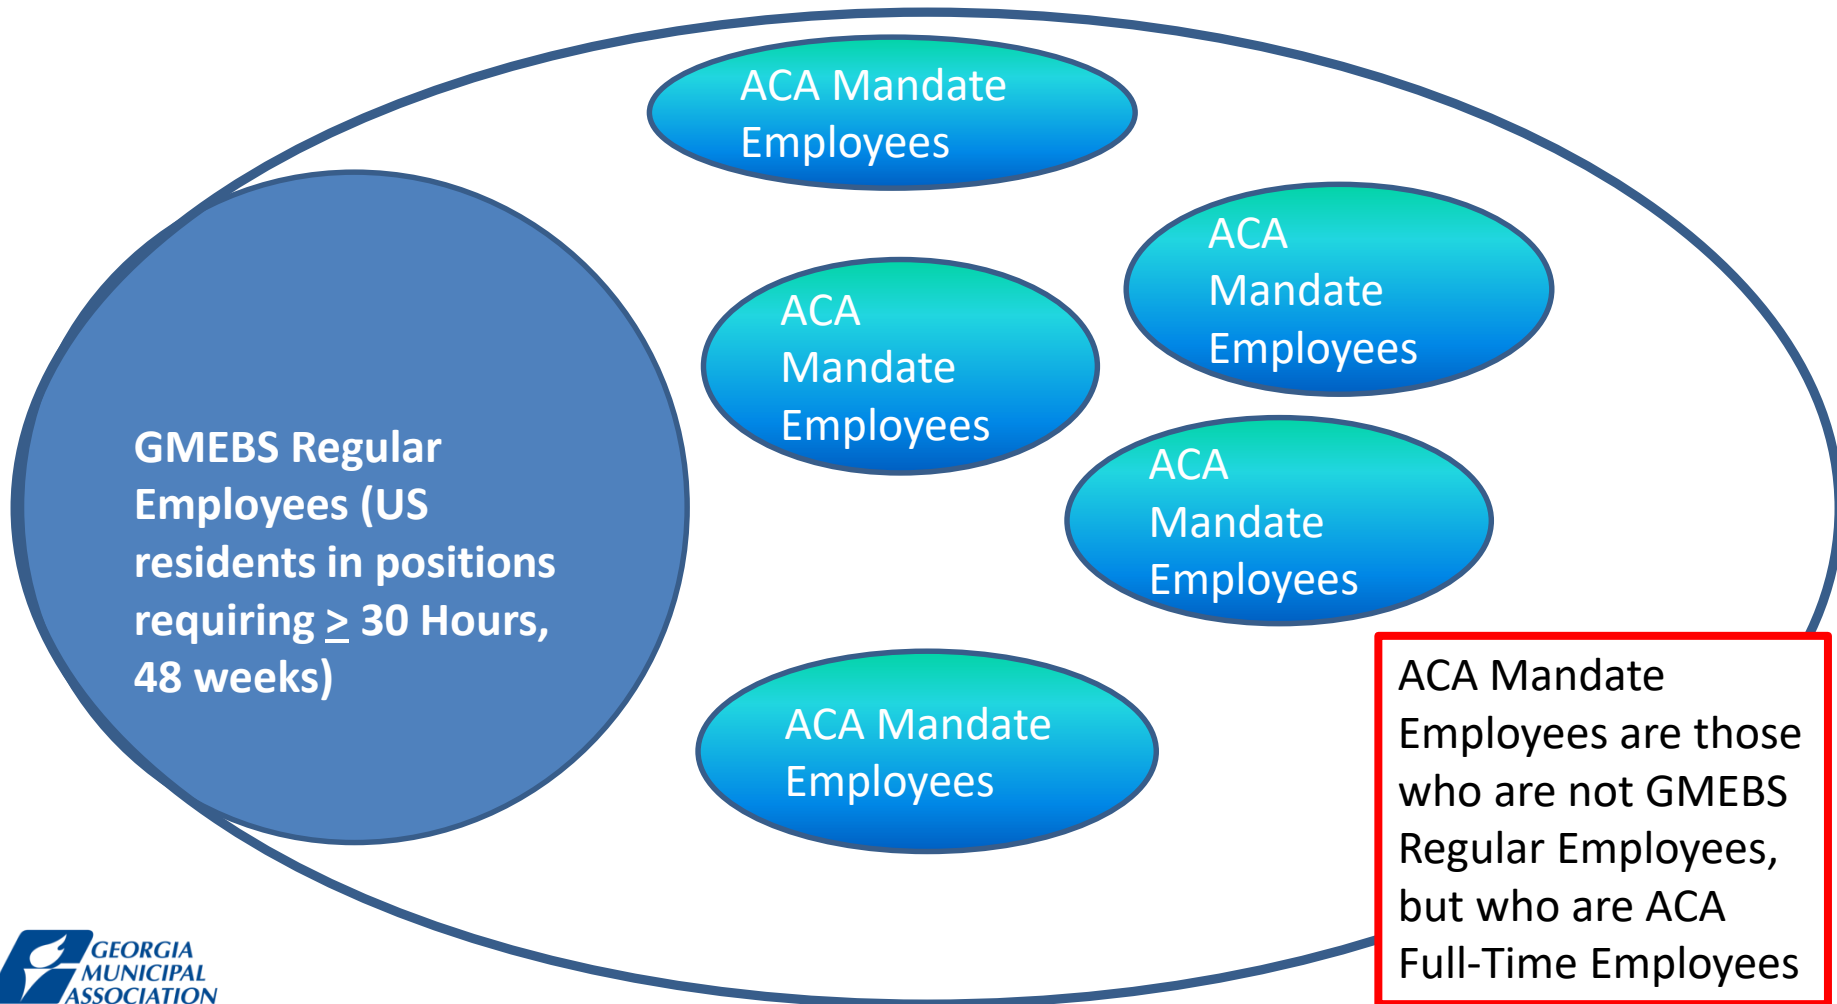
ACA Mandate Employees

ACA Mandate Employees

ACA Mandate Employees

GMEBS Regular Employees (US residents in positions requiring $\geq$ 30 Hours, 48 weeks)

ACA Mandate Employees

ACA Mandate Employees

ACA Mandate Employees are those who are not GMEBS Regular Employees, but who are ACA Full-Time Employees

GEORGIA MUNICIPAL ASSOCIATION